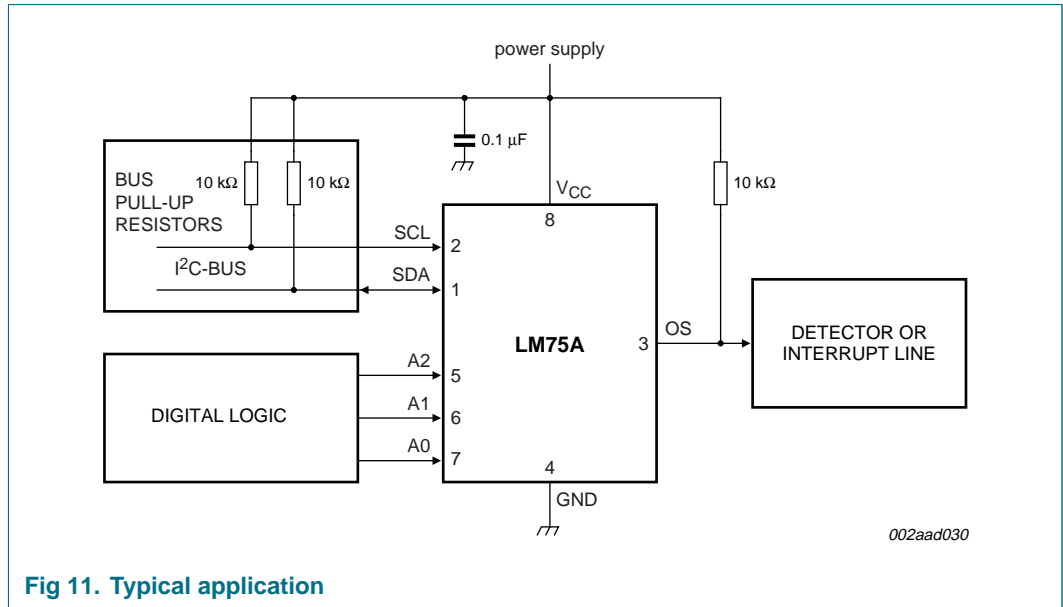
power supply

0.1 μF

BUS PULL-UP RESISTORS

10 kΩ

10 kΩ

$V_{CC}$

8

10 kΩ

SCL

2

$I^2C$-BUS

SDA

1

OS

3

LM75A

DETECTOR OR INTERRUPT LINE

A2

5

DIGITAL LOGIC

A1

6

A0

7

4

GND

002aad030

Fig 11. Typical application